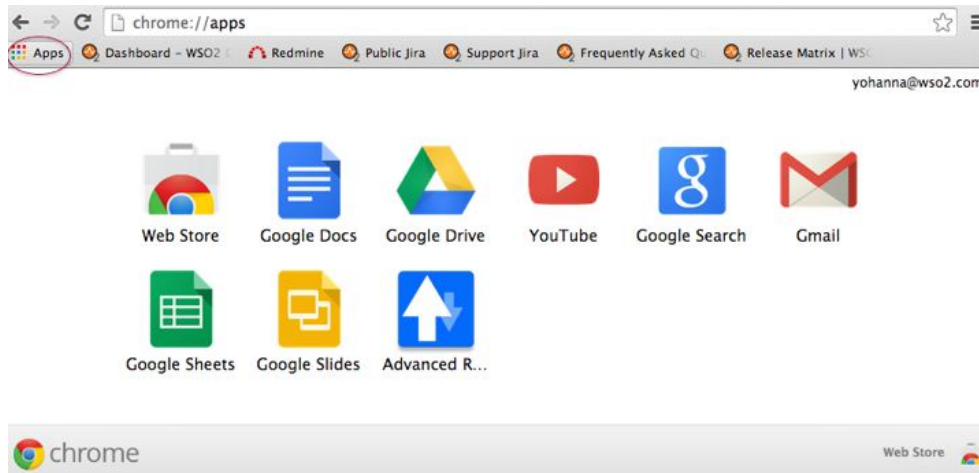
chrome://apps

Apps Dashboard - WSO2 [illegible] Redmine Public Jira Support Jira Frequently Asked Q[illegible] Release Matrix | WS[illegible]

yohanna@wso2.com

Web Store
Google Docs
Google Drive
YouTube
Google Search
Gmail
Google Sheets
Google Slides
Advanced R...

chrome

Web Store